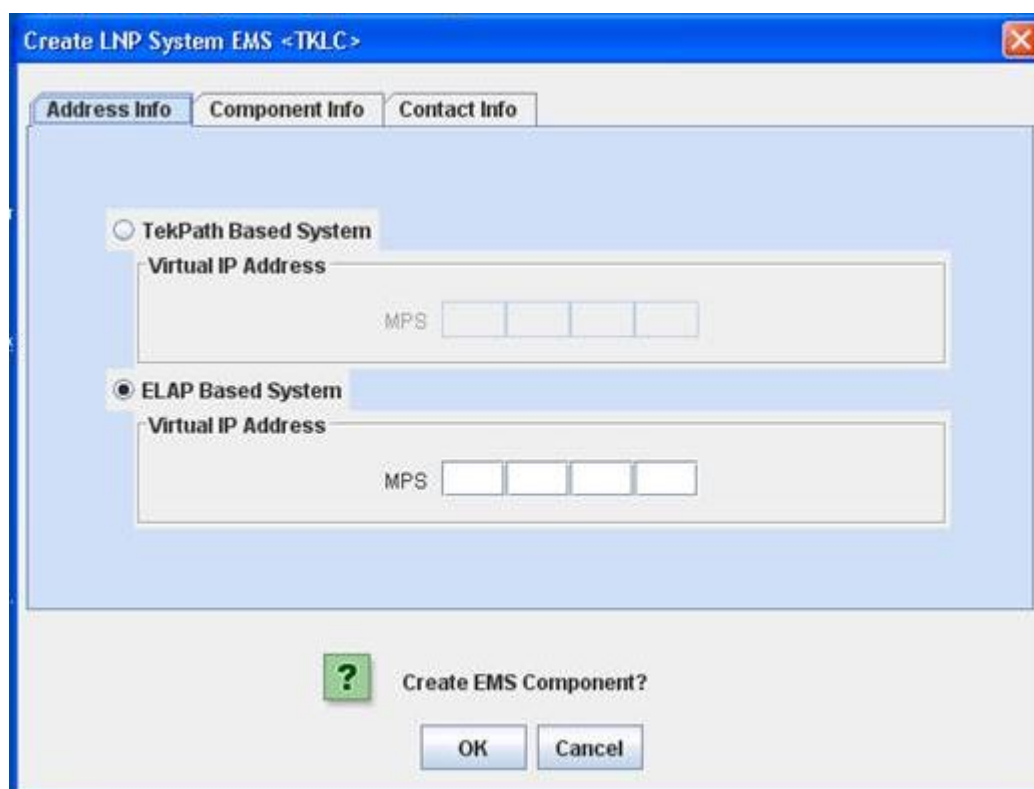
Create LNP System EMS <TKLC>

Address Info | Component Info | Contact Info

TekPath Based System

Virtual IP Address

MPS

ELAP Based System

Virtual IP Address

MPS

?

Create EMS Component?

OK

Cancel